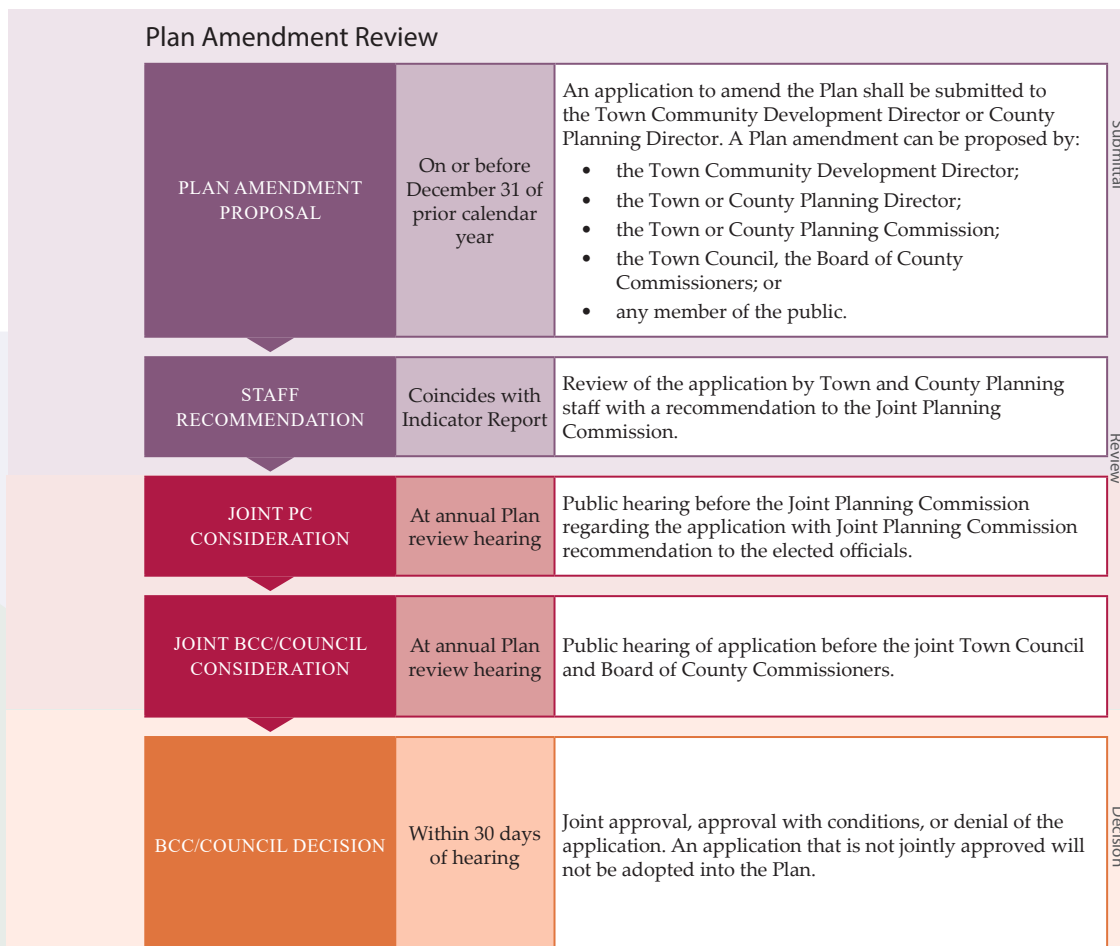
Plan Amendment Review

| | | |
|---|---|---|
| PLAN AMENDMENT PROPOSAL | On or before December 31 of prior calendar year | An application to amend the Plan shall be submitted to the Town Community Development Director or County Planning Director. A Plan amendment can be proposed by: • the Town Community Development Director; • the Town or County Planning Director; • the Town or County Planning Commission; • the Town Council, the Board of County Commissioners; or • any member of the public. |
| STAFF RECOMMENDATION | Coincides with Indicator Report | Review of the application by Town and County Planning staff with a recommendation to the Joint Planning Commission. |
| JOINT PC CONSIDERATION | At annual Plan review hearing | Public hearing before the Joint Planning Commission regarding the application with Joint Planning Commission recommendation to the elected officials. |
| JOINT BCC/COUNCIL CONSIDERATION | At annual Plan review hearing | Public hearing of application before the joint Town Council and Board of County Commissioners. |
| BCC/COUNCIL DECISION | Within 30 days of hearing | Joint approval, approval with conditions, or denial of the application. An application that is not jointly approved will not be adopted into the Plan. |

Submittal

Review

Decision